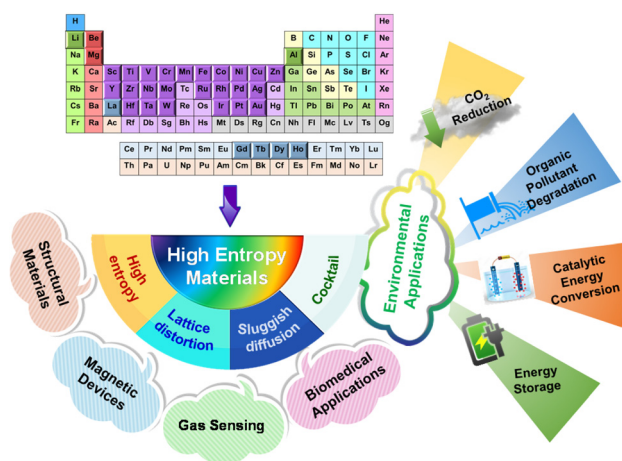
H He
Li Be B C N O F Ne
Na Mg Al Si P S Cl Ar
K Ca Sc Ti V Cr Mn Fe Co Ni Cu Zn Ga Ge As Se Br Kr
Rb Sr Y Zr Nb Mo Tc Ru Rh Pd Ag Cd In Sn Sb Te I Xe
Cs Ba La Hf Ta W Re Os Ir Pt Au Hg Tl Pb Bi Po At Rn
Fr Ra Ac Rf Db Sg Bh Hs Mt Ds Rg Cn Nh Fl Mc Lv Ts Og

Ce Pr Nd Pm Sm Eu Gd Tb Dy Ho Er Tm Yb Lu
Th Pa U Np Pu Am Cm Bk Cf Es Fm Md No Lr

High Entropy Materials

High entropy

Lattice distortion

Sluggish diffusion

Cocktail

Structural Materials

Magnetic Devices

Gas Sensing

Biomedical Applications

Environmental Applications

$CO_2$ Reduction

Organic Pollutant Degradation

Catalytic Energy Conversion

Energy Storage